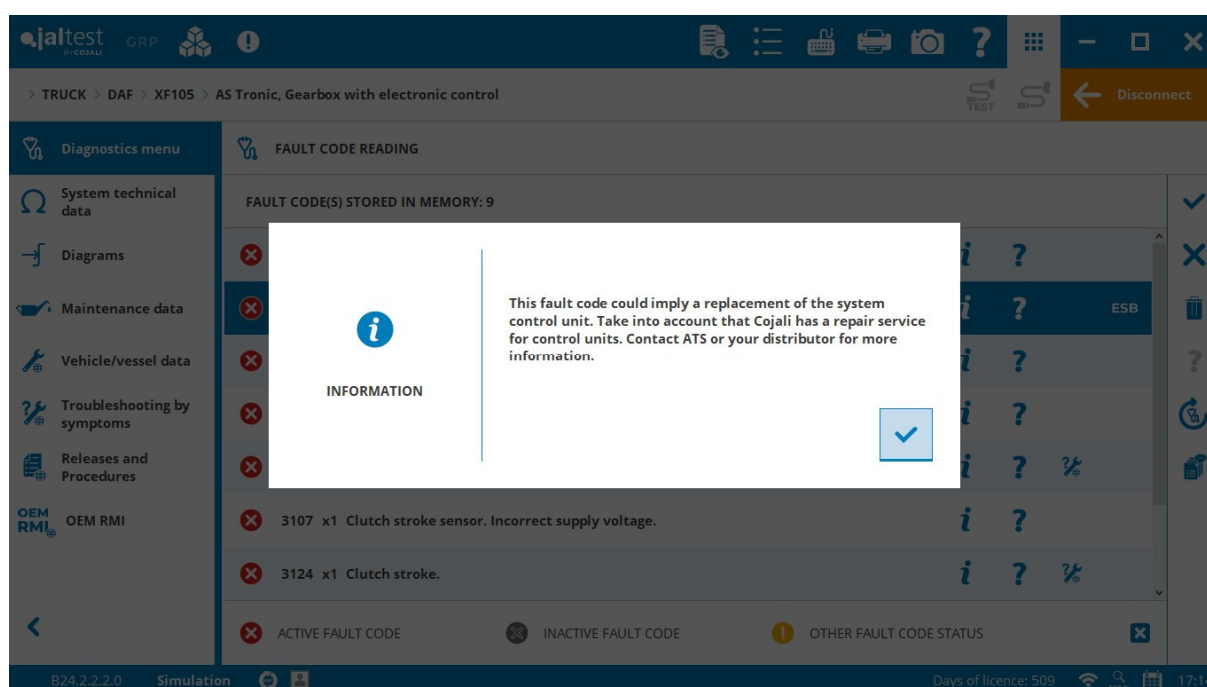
jaltest BY COJALI GRP

> TRUCK > DAF > XF105 > AS Tronic, Gearbox with electronic control

TEST

Disconnect

Diagnostics menu

FAULT CODE READING

System technical data

FAULT CODE(S) STORED IN MEMORY: 9

Diagrams

Maintenance data

Vehicle/vessel data

Troubleshooting by symptoms

Releases and Procedures

OEM RMI OEM RMI

ESB

INFORMATION

This fault code could imply a replacement of the system control unit. Take into account that Cojali has a repair service for control units. Contact ATS or your distributor for more information.

3107 x1 Clutch stroke sensor. Incorrect supply voltage.

3124 x1 Clutch stroke.

ACTIVE FAULT CODE

INACTIVE FAULT CODE

OTHER FAULT CODE STATUS

B24.2.2.2.0 Simulation

Days of licence: 509

17:1